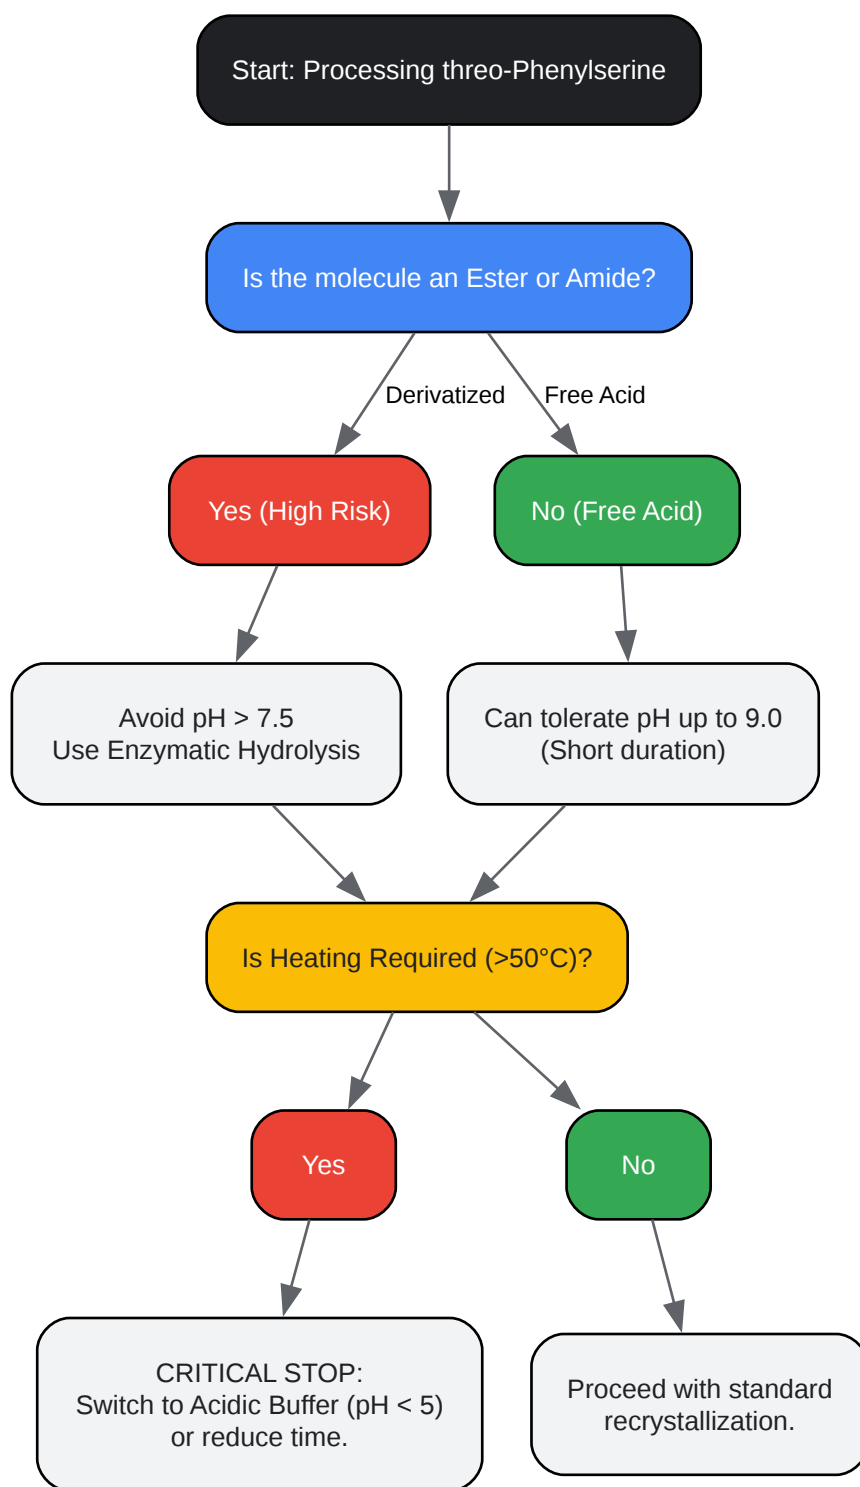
Start: Processing threo-Phenylserine

Is the molecule an Ester or Amide?

Derivatized

Free Acid

Yes (High Risk)

No (Free Acid)

Avoid pH > 7.5
Use Enzymatic Hydrolysis

Can tolerate pH up to 9.0
(Short duration)

Is Heating Required (>50°C)?

Yes

No

CRITICAL STOP:
Switch to Acidic Buffer (pH < 5)
or reduce time.

Proceed with standard recrystallization.